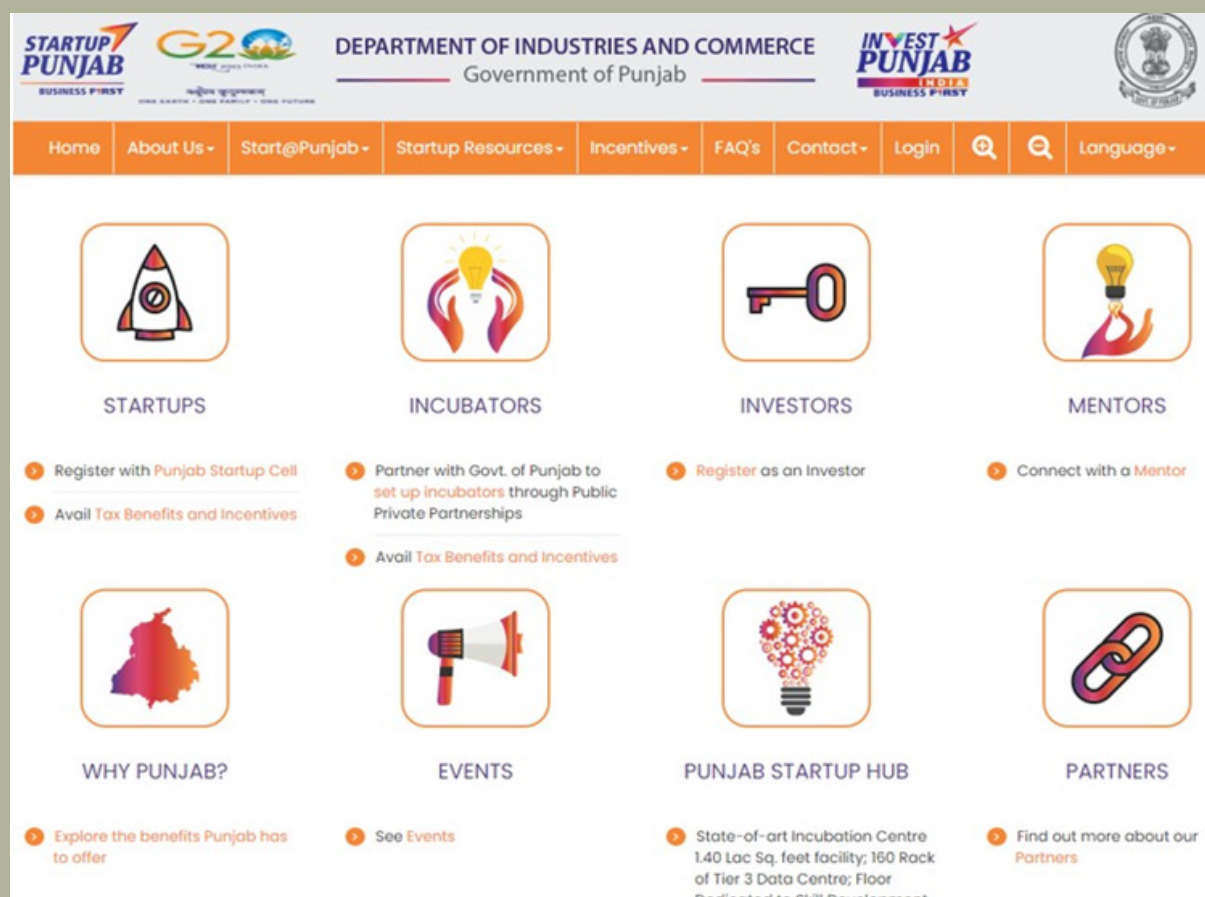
STARTUP PUNJAB
BUSINESS FIRST

G20
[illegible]
ONE EARTH • ONE FAMILY • ONE FUTURE

DEPARTMENT OF INDUSTRIES AND COMMERCE
Government of Punjab

INVEST PUNJAB
INDIA
BUSINESS FIRST

Home | About Us | Start@Punjab | Startup Resources | Incentives | FAQ's | Contact | Login | Language

STARTUPS

Register with Punjab Startup Cell

Avail Tax Benefits and Incentives

INCUBATORS

Partner with Govt. of Punjab to set up incubators through Public Private Partnerships

Avail Tax Benefits and Incentives

INVESTORS

Register as an Investor

MENTORS

Connect with a Mentor

WHY PUNJAB?

Explore the benefits Punjab has to offer

EVENTS

See Events

PUNJAB STARTUP HUB

State-of-art Incubation Centre 1.40 Lac Sq. feet facility; 160 Rack of Tier 3 Data Centre; Floor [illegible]

PARTNERS

Find out more about our Partners